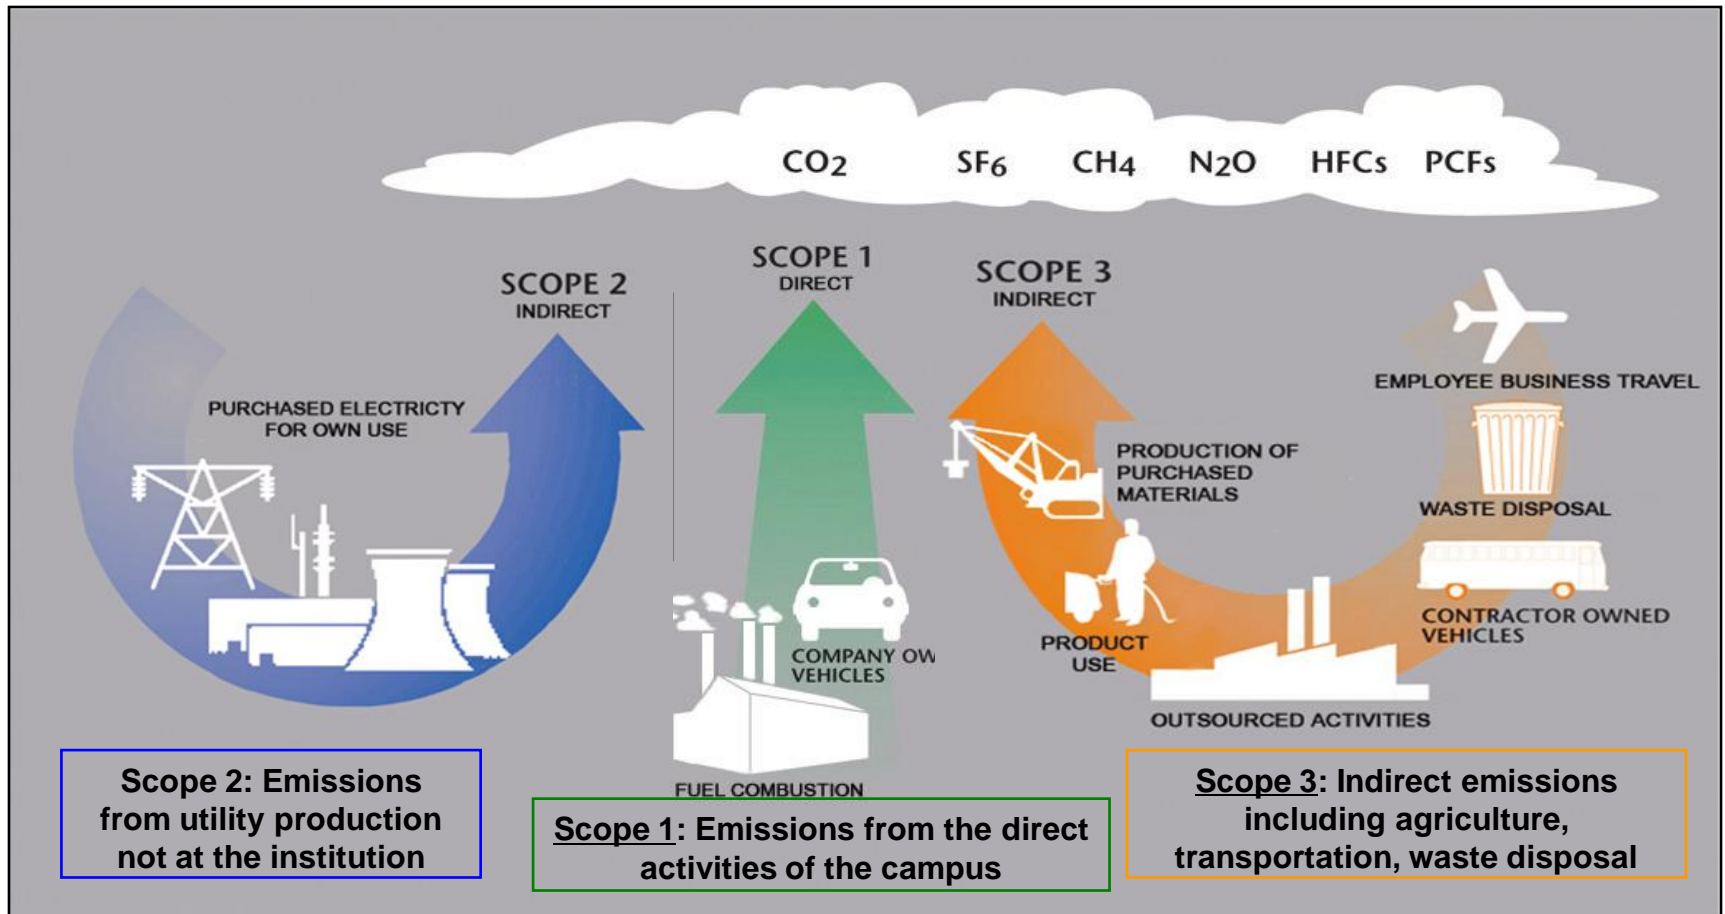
$CO_2$ $SF_6$ $CH_4$ $N_2O$ HFCs PCFs

SCOPE 2
INDIRECT

PURCHASED ELECTRICTY
FOR OWN USE

SCOPE 1
DIRECT

COMPANY OW
VEHICLES

FUEL COMBUSTION

SCOPE 3
INDIRECT

PRODUCTION OF
PURCHASED
MATERIALS

PRODUCT
USE

OUTSOURCED ACTIVITIES

EMPLOYEE BUSINESS TRAVEL

WASTE DISPOSAL

CONTRACTOR OWNED
VEHICLES

Scope 2: Emissions from utility production not at the institution

Scope 1: Emissions from the direct activities of the campus

Scope 3: Indirect emissions including agriculture, transportation, waste disposal